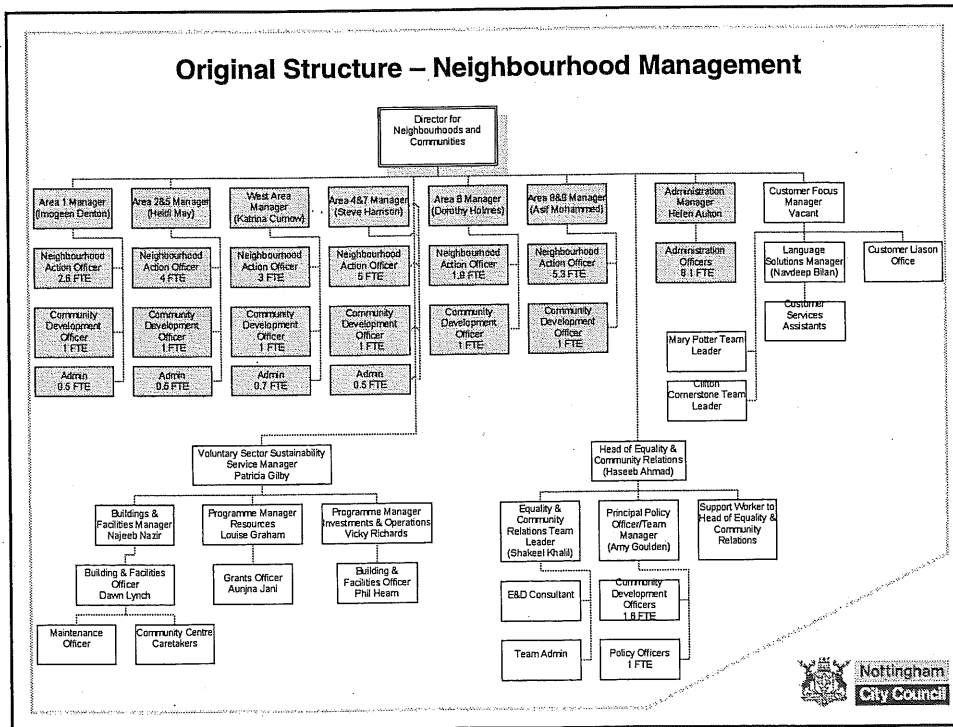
Original Structure – Neighbourhood Management

Director for Neighbourhoods and Communities

Area 1 Manager (Imogeen Denton)

Neighbourhood Action Officer 2.6 FTE

Community Development Officer 1 FTE

Admin 0.5 FTE

Area 2&5 Manager (Heidi May)

Neighbourhood Action Officer 4 FTE

Community Development Officer 1 FTE

Admin 0.6 FTE

West Area Manager (Katrina Curnow)

Neighbourhood Action Officer 3 FTE

Community Development Officer 1 FTE

Admin 0.7 FTE

Area 4&7 Manager (Steve Harrison)

Neighbourhood Action Officer 5 FTE

Community Development Officer 1 FTE

Admin 0.5 FTE

Area 6 Manager (Dorothy Holmes)

Neighbourhood Action Officer 1.8 FTE

Community Development Officer 1 FTE

Area 8&9 Manager (Asif Mohammed)

Neighbourhood Action Officer 5.3 FTE

Community Development Officer 1 FTE

Administration Manager Helen Aulton

Administration Officers 8.1 FTE

Customer Focus Manager Vacant

Language Solutions Manager (Navdeep Bilan)

Customer Liason Office

Customer Services Assistants

Mary Potter Team Leader

Clifton Cornerstone Team Leader

Voluntary Sector Sustainability Service Manager Patricia Gilby

Buildings & Facilities Manager Najeeb Nazir

Building & Facilities Officer Dawn Lynch

Maintenance Officer

Community Centre Caretakers

Programme Manager Resources Louise Graham

Grants Officer Aunjna Jani

Programme Manager Investments & Operations Vicky Richards

Building & Facilities Officer Phil Hearn

Head of Equality & Community Relations (Haseeb Ahmad)

Equality & Community Relations Team Leader (Shakeel Khalil)

E&D Consultant

Team Admin

Principal Policy Officer/Team Manager (Amy Goulden)

Community Development Officers 1.8 FTE

Policy Officers 1 FTE

Support Worker to Head of Equality & Community Relations

Nottingham City Council